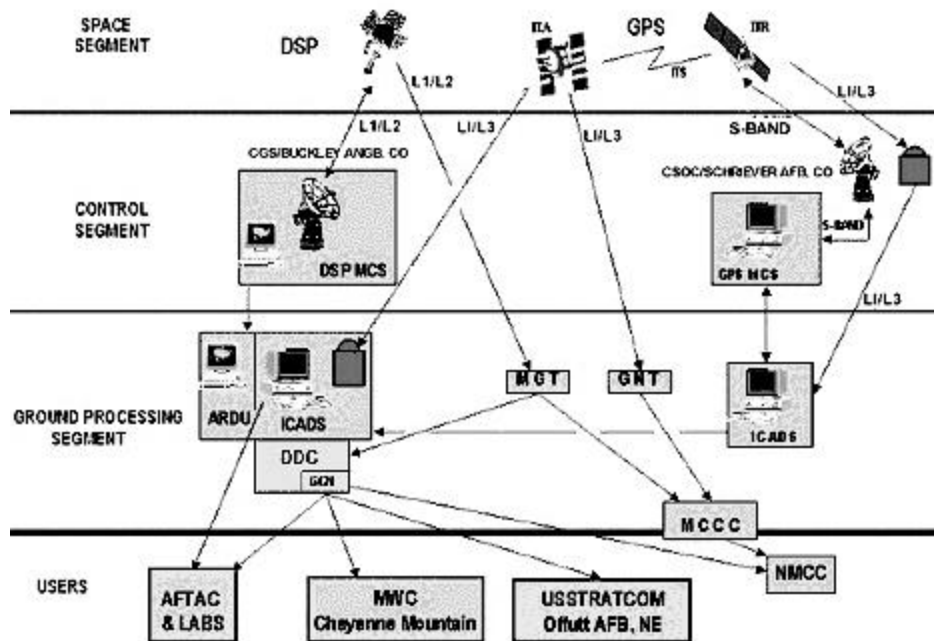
SPACE SEGMENT

DSP

IIA

GPS

IIR

L1/L2

ITS

L1/L3

L1/L2

L1/L3

L1/L3

S-BAND

CGS/BUCKLEY ANGB, CO

CSOC/SCHRIEVER AFB, CO

CONTROL SEGMENT

DSP MCS

S-BAND

GPS MCS

L1/L3

ARDU

ICADS

MGT

GNT

GROUND PROCESSING SEGMENT

ICADS

DDC

GCN

MCCC

USERS

AFTAC & LABS

MWC Cheyenne Mountain

USSTRATCOM Offutt AFB, NE

NMCC